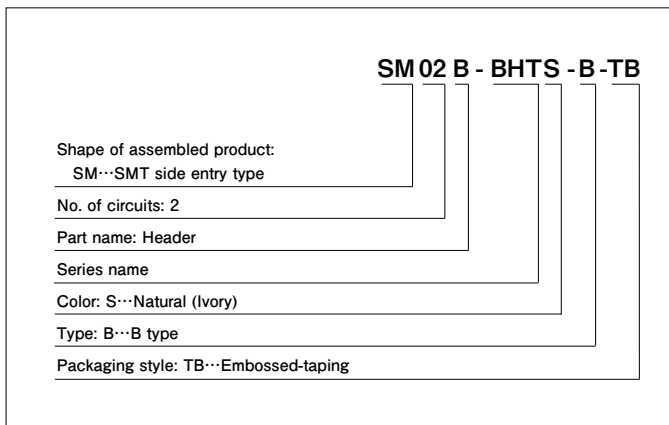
SM 02 B - BHTS - B -TB

Shape of assembled product:
SM···SMT side entry type

No. of circuits: 2

Part name: Header

Series name

Color: S···Natural (Ivory)

Type: B···B type

Packaging style: TB···Embossed-taping